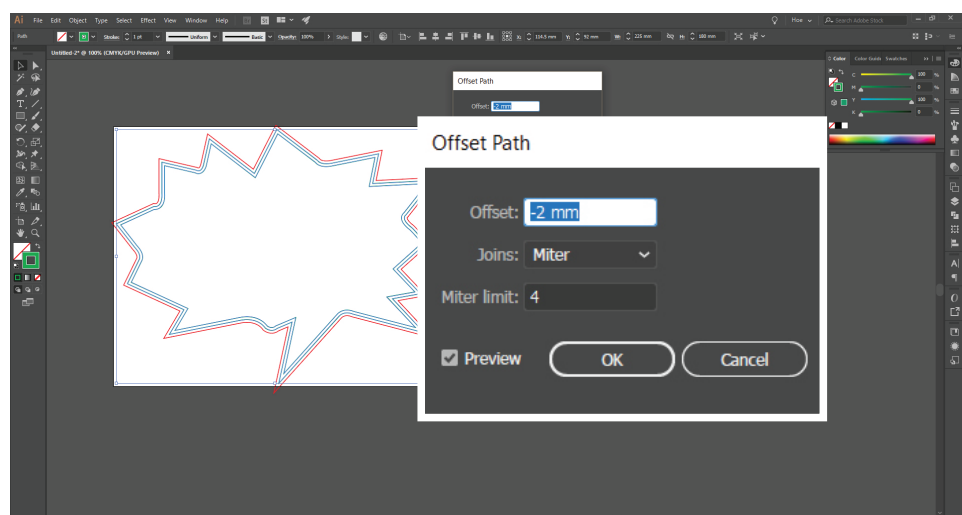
Ai File Edit Object Type Select Effect View Window Help

Path Stroke: 1 pt Uniform Basic Opacity: 100% Style:

Untitled-2* @ 100% (CMYK/GPU Preview) ×

Offset Path

Offset: -2 mm

Offset Path

Offset: -2 mm

Joins: Miter

Miter limit: 4

Preview

OK

Cancel

Color Color Guide Swatches

C 100 %
M 0 %
Y 100 %
K 0 %

Search Adobe Stock